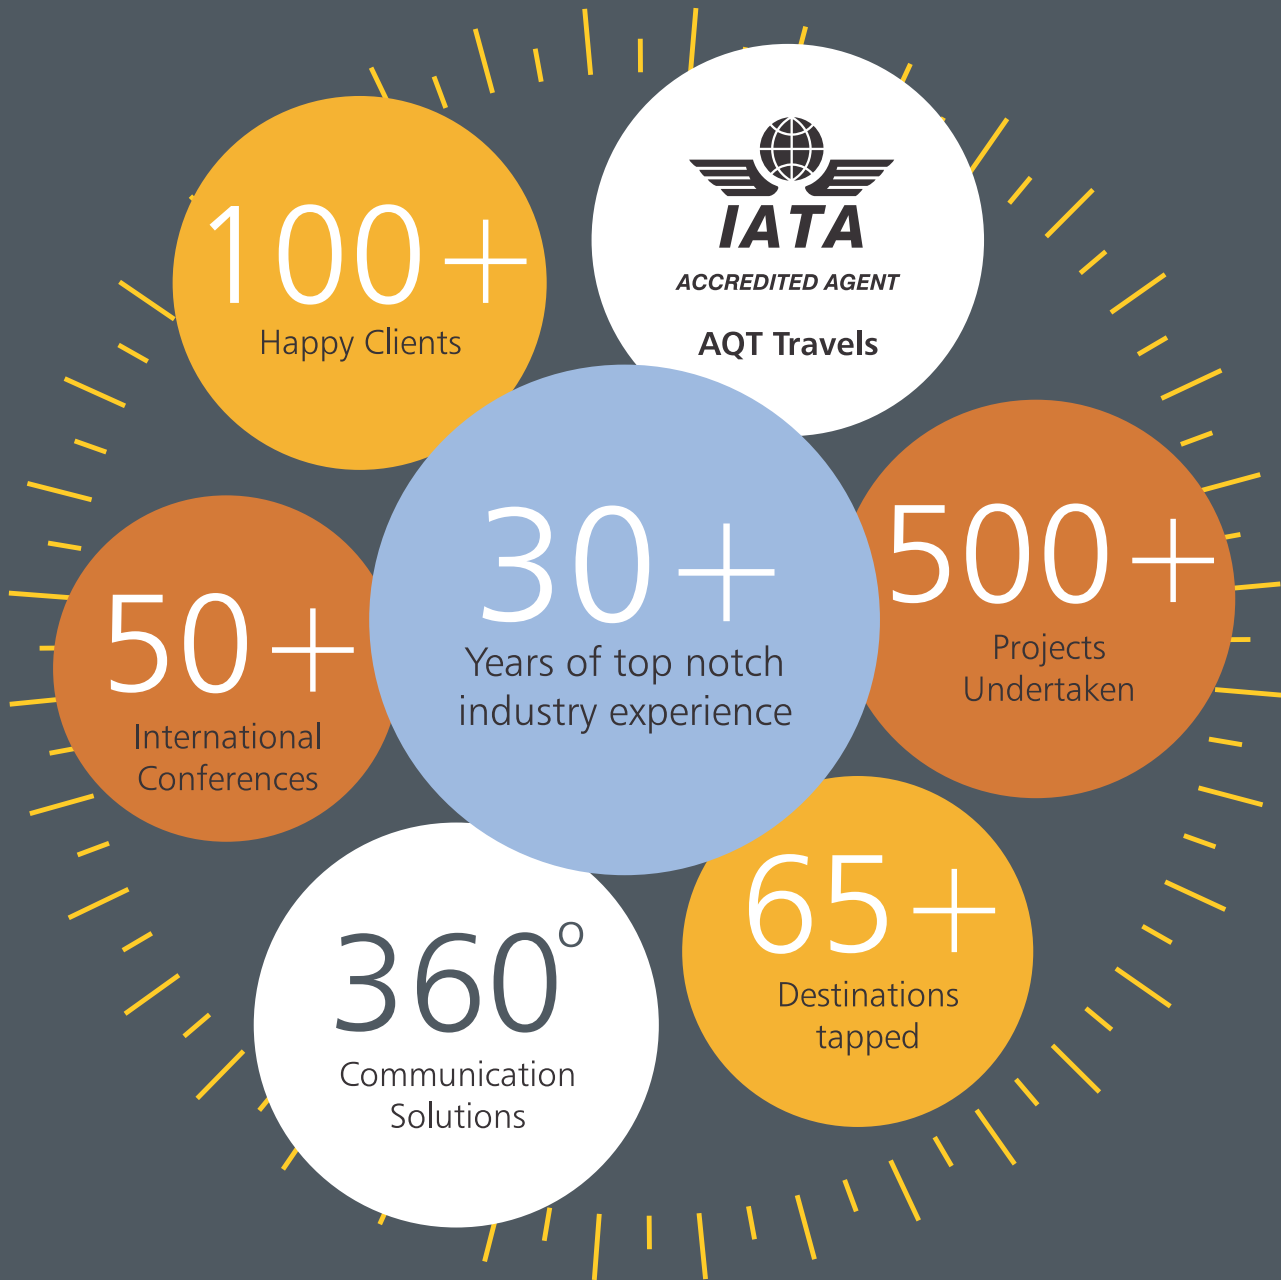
100+
Happy Clients

IATA
ACCREDITED AGENT
AQT Travels

30+
Years of top notch industry experience

50+
International Conferences

500+
Projects Undertaken

360°
Communication Solutions

65+
Destinations tapped